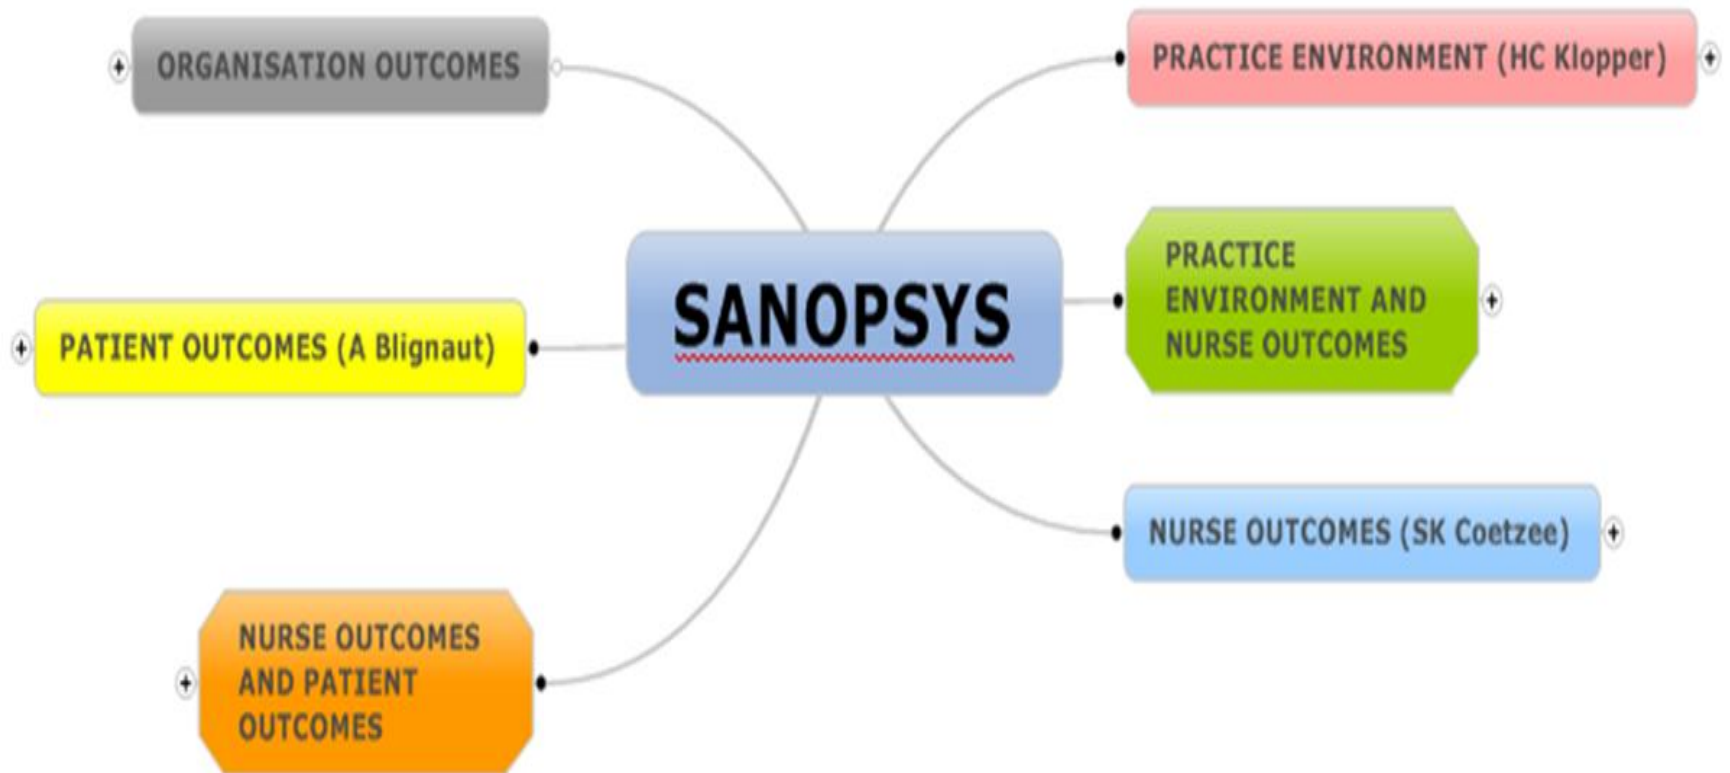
ORGANISATION OUTCOMES

PRACTICE ENVIRONMENT (HC Klopper)

SANOPSYS

PATIENT OUTCOMES (A Blignaut)

PRACTICE ENVIRONMENT AND NURSE OUTCOMES

NURSE OUTCOMES (SK Coetzee)

NURSE OUTCOMES AND PATIENT OUTCOMES